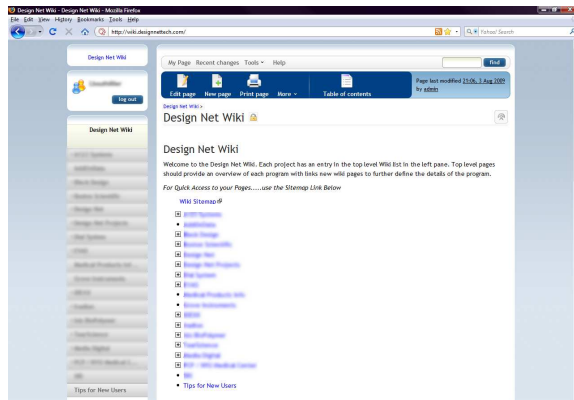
Design Net Wiki - Design Net Wiki - Mozilla Firefox

File Edit View History Bookmarks Tools Help

http://wiki.designnettech.com/

Yahoo! Search

Design Net Wiki

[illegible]

log out

Design Net Wiki

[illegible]

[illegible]

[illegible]

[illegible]

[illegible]

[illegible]

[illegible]

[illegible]

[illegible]

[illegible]

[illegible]

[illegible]

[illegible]

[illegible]

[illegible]

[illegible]

Tips for New Users

My Page Recent changes Tools Help

Find

Edit page New page Print page More Table of contents

Page last modified 23:06, 3 Aug 2009 by admin

Design Net Wiki >

Design Net Wiki

Design Net Wiki

Welcome to the Design Net Wiki. Each project has an entry in the top level Wiki list in the left pane. Top level pages should provide an overview of each program with links new wiki pages to further define the details of the program.

For Quick Access to your Pages.....use the Sitemap Link Below

Wiki Sitemap

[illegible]

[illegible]

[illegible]

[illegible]

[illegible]

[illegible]

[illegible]

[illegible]

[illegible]

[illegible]

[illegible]

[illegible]

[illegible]

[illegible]

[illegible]

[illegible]

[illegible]

Tips for New Users